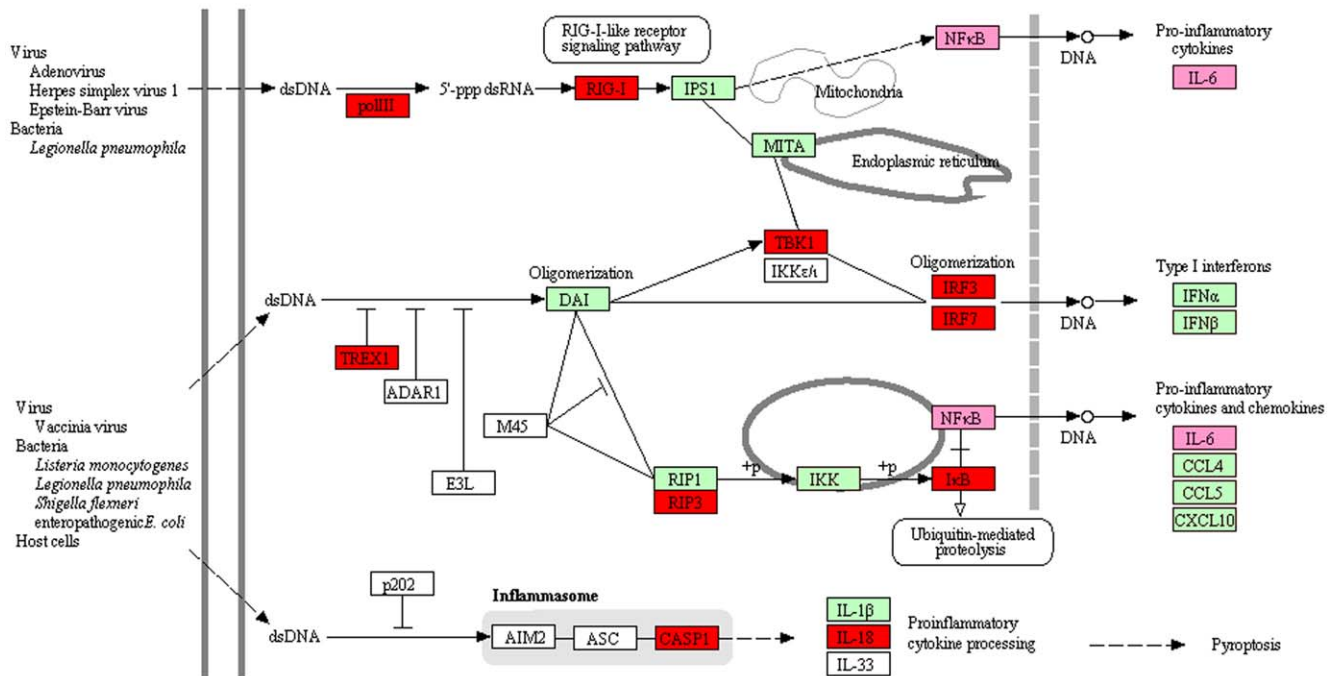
Virus
Adenovirus
Herpes simplex virus 1
Epstein-Barr virus
Bacteria
*Legionella pneumophila*

dsDNA
polIII
5'-ppp dsRNA
RIG-I-like receptor signaling pathway
RIG-I
IPS1
Mitochondria
NFκB
DNA
Pro-inflammatory cytokines
IL-6
MITA
Endoplasmic reticulum
TBK1
IKKε/ι
Oligomerization
Oligomerization
Type I interferons
dsDNA
DAI
IRF3
IRF7
DNA
IFNα
IFNβ
TREX1
ADAR1
M45
E3L

Virus
Vaccinia virus
Bacteria
*Listeria monocytogenes*
*Legionella pneumophila*
*Shigella flexneri*
enteropathogenic*E. coli*
Host cells

RIP1
RIP3
+p
IKK
+p
NFκB
IκB
DNA
Pro-inflammatory cytokines and chemokines
IL-6
CCL4
CCL5
CXCL10
Ubiquitin-mediated proteolysis
p202
Inflammasome
dsDNA
AIM2
ASC
CASP1
IL-1β
IL-18
IL-33
Proinflammatory cytokine processing
Pyroptosis